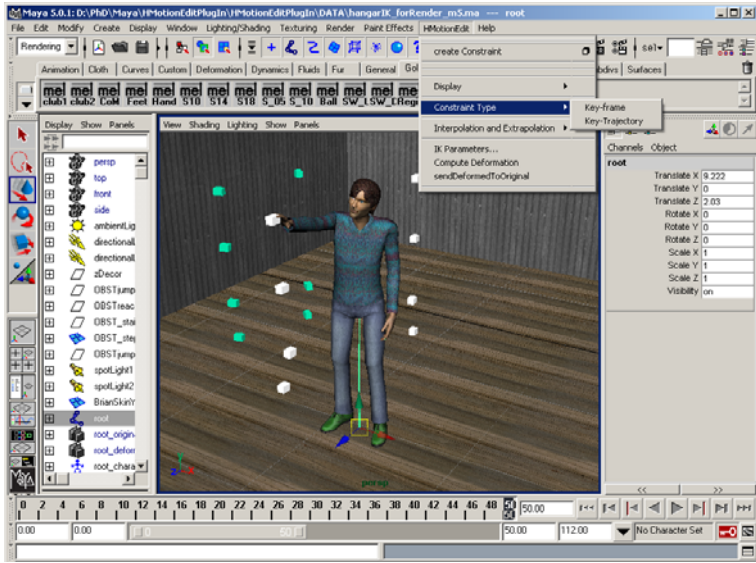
Maya 5.0.1: D:\PhD\Maya\HMotionEditPlugIn\HMotionEditPlugIn\DATA\hangarIK_forRender_m5.ma --- root

File Edit Modify Create Display Window Lighting/Shading Texturing Render Paint Effects HMotionEdit Help

Rendering

Animation Cloth Curves Custom Deformation Dynamics Fluids Fur General Gol

mel club1 mel club2 mel CoM mel Feet mel Hand mel S10 mel S14 mel S18 mel S_05 mel S_18 mel Ball mel SW_LSW_CRegi mel

create Constraint
Display
Constraint Type
Key-frame
Key-Trajectory
Interpolation and Extrapolation
IK Parameters...
Compute Deformation
sendDeformedToOriginal

sel

bdivs Surfaces

Display Show Panels

persp
top
front
side
ambientLig
directionalL
directionalL
zDecor
OBST_jump
OBSTreac
OBST_stai
OBST_step
OBSTjump
spotLight1
spotLight2
BrianSkinY
root
root_origin
root_deform
root_chara

View Shading Lighting Show Panels

persp

Channels Object

root

| | |
|---|---|
| Translate X | 9.222 |
| Translate Y | 0 |
| Translate Z | 2.03 |
| Rotate X | 0 |
| Rotate Y | 0 |
| Rotate Z | 0 |
| Scale X | 1 |
| Scale Y | 1 |
| Scale Z | 1 |
| Visibility | on |

0 2 4 6 8 10 12 14 16 18 20 22 24 26 28 30 32 34 36 38 40 42 44 46 48 50

50.00

0.00 0.00 50 50.00 112.00 No Character Set